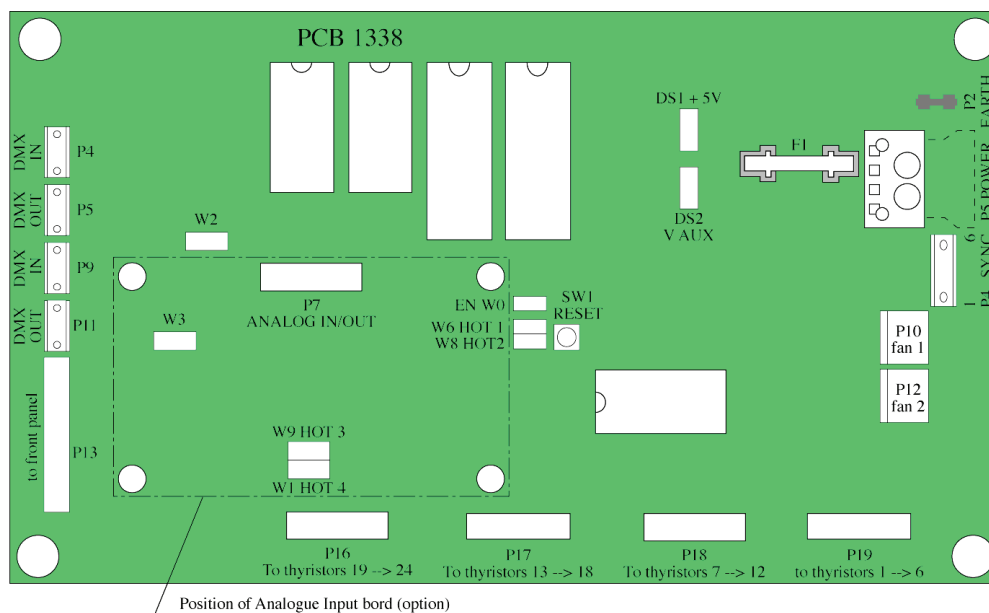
PCB 1338

DMX IN
P4

DMX OUT
P5

DMX IN
P9

DMX OUT
P11

to front panel
P13

W2

W3

P7
ANALOG IN/OUT

EN W0
W6 HOT 1
W8 HOT2

SW1
RESET

DS1 + 5V

DS2
V AUX

F1

P2 EARTH

P3 POWER

6
P1 SYNC
1

P10
fan 1

P12
fan 2

W9 HOT 3
W1 HOT 4

P16
To thyristors 19 --> 24

P17
To thyristors 13 --> 18

P18
To thyristors 7 --> 12

P19
to thyristors 1 --> 6

Position of Analogue Input bord (option)